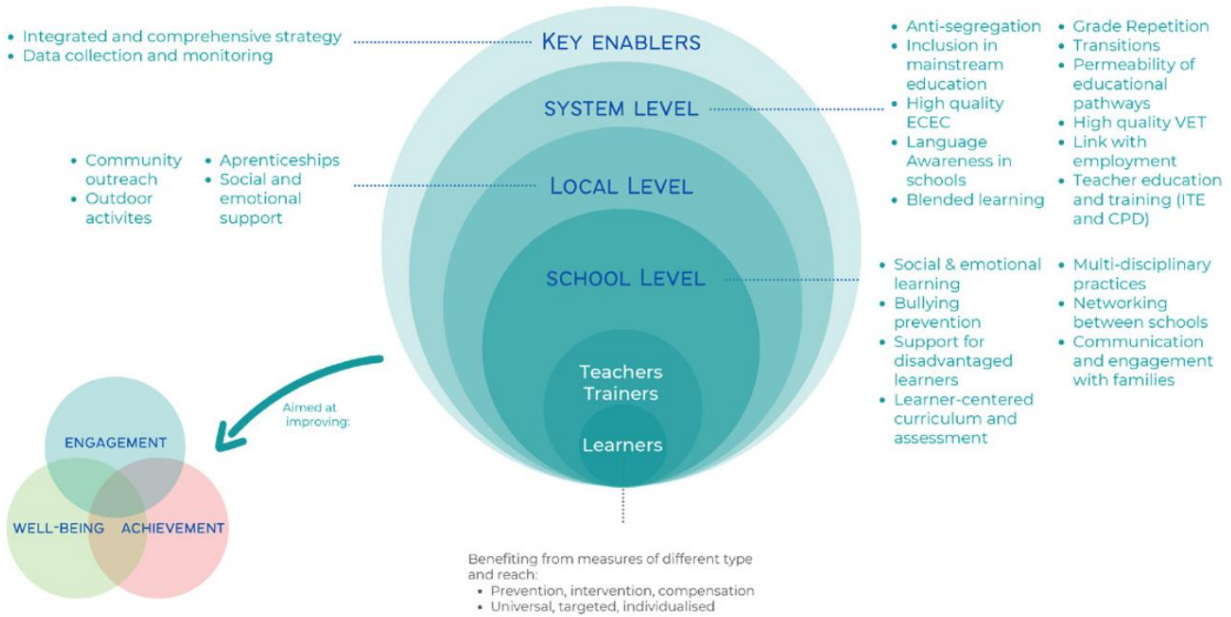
• Integrated and comprehensive strategy
• Data collection and monitoring

KEY ENABLERS

SYSTEM LEVEL

• Anti-segregation
• Inclusion in mainstream education
• High quality ECEC
• Language Awareness in schools
• Blended learning

• Grade Repetition
• Transitions
• Permeability of educational pathways
• High quality VET
• Link with employment
• Teacher education and training (ITE and CPD)

• Community outreach
• Outdoor activites

• Aprenticeships
• Social and emotional support

LOCAL LEVEL

SCHOOL LEVEL

• Social & emotional learning
• Bullying prevention
• Support for disadvantaged learners
• Learner-centered curriculum and assessment

• Multi-disciplinary practices
• Networking between schools
• Communication and engagement with families

Teachers
Trainers

Learners

Aimed at improving:

ENGAGEMENT
WELL-BEING
ACHIEVEMENT

Benefiting from measures of different type and reach:
• Prevention, intervention, compensation
• Universal, targeted, individualised